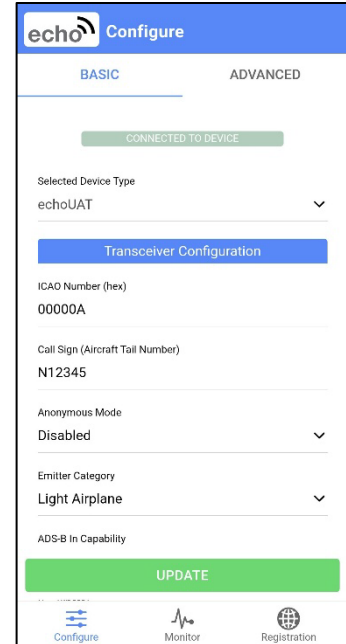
echo Configure

BASIC

ADVANCED

CONNECTED TO DEVICE

Selected Device Type

echoUAT

Transceiver Configuration

ICAO Number (hex)

00000A

Call Sign (Aircraft Tail Number)

N12345

Anonymous Mode

Disabled

Emitter Category

Light Airplane

ADS-B In Capability

UPDATE

Configure

Monitor

Registration